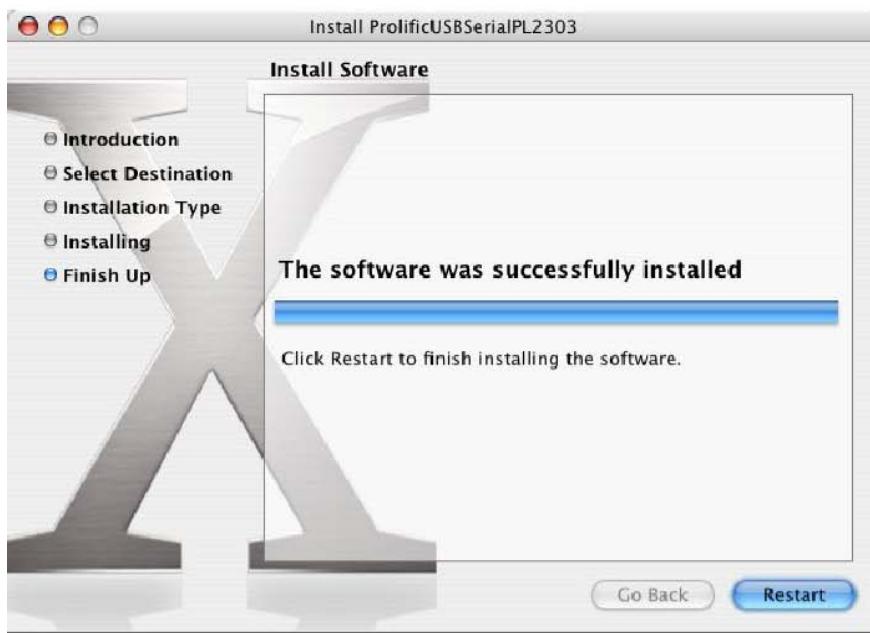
Install ProlificUSBSerialPL2303

Install Software

Introduction
Select Destination
Installation Type
Installing
Finish Up

The software was successfully installed

Click Restart to finish installing the software.

Go Back
Restart